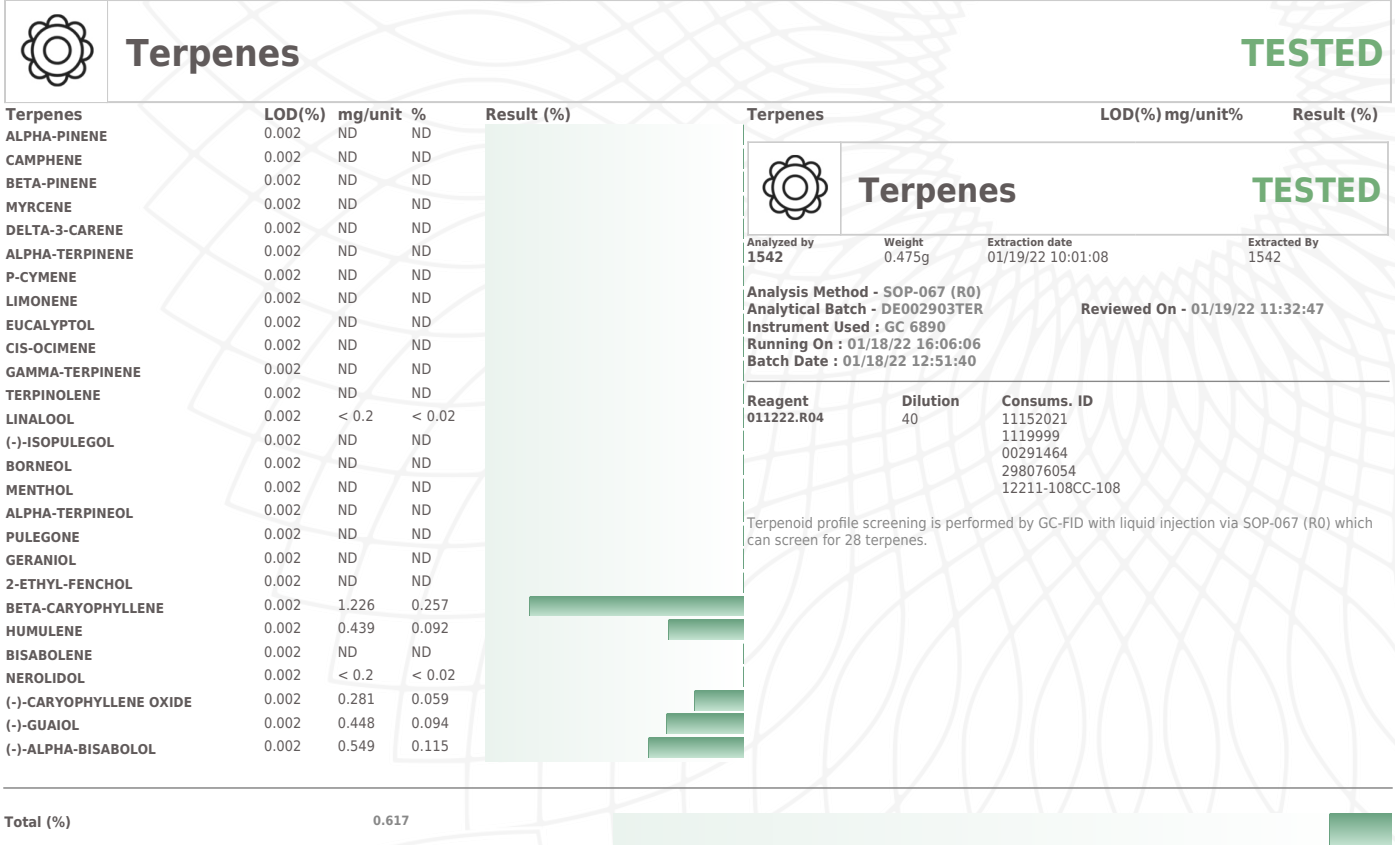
Terpenes

TESTED

| Terpenes | LOD(%) | mg/unit | % | Result (%) |
|---|---|---|---|---|
| ALPHA-PINENE | 0.002 | ND | ND | |
| CAMPHENE | 0.002 | ND | ND | |
| BETA-PINENE | 0.002 | ND | ND | |
| MYRCENE | 0.002 | ND | ND | |
| DELTA-3-CARENE | 0.002 | ND | ND | |
| ALPHA-TERPINENE | 0.002 | ND | ND | |
| P-CYMENE | 0.002 | ND | ND | |
| LIMONENE | 0.002 | ND | ND | |
| EUCALYPTOL | 0.002 | ND | ND | |
| CIS-OCIMENE | 0.002 | ND | ND | |
| GAMMA-TERPINENE | 0.002 | ND | ND | |
| TERPINOLENE | 0.002 | ND | ND | |
| LINALOOL | 0.002 | < 0.2 | < 0.02 | |
| (-)-ISOPULEGOL | 0.002 | ND | ND | |
| BORNEOL | 0.002 | ND | ND | |
| MENTHOL | 0.002 | ND | ND | |
| ALPHA-TERPINEOL | 0.002 | ND | ND | |
| PULEGONE | 0.002 | ND | ND | |
| GERANIOL | 0.002 | ND | ND | |
| 2-ETHYL-FENCHOL | 0.002 | ND | ND | |
| BETA-CARYOPHYLLENE | 0.002 | 1.226 | 0.257 | |
| HUMULENE | 0.002 | 0.439 | 0.092 | |
| BISABOLENE | 0.002 | ND | ND | |
| NEROLIDOL | 0.002 | < 0.2 | < 0.02 | |
| (-)-CARYOPHYLLENE OXIDE | 0.002 | 0.281 | 0.059 | |
| (-)-GUAIOL | 0.002 | 0.448 | 0.094 | |
| (-)-ALPHA-BISABOLOL | 0.002 | 0.549 | 0.115 | |

| Terpenes | LOD(%) | mg/unit | % | Result (%) |
|---|---|---|---|---|

Terpenes

TESTED

Analyzed by
1542
Weight
0.475g
Extraction date
01/19/22 10:01:08
Extracted By
1542

Analysis Method - SOP-067 (R0)
Analytical Batch - DE002903TER
Reviewed On - 01/19/22 11:32:47
Instrument Used : GC 6890
Running On : 01/18/22 16:06:06
Batch Date : 01/18/22 12:51:40

| Reagent | Dilution | Consums. ID |
|---|---|---|
| 011222.R04 | 40 | 11152021<br>1119999<br>00291464<br>298076054<br>12211-108CC-108 |

Terpenoid profile screening is performed by GC-FID with liquid injection via SOP-067 (R0) which can screen for 28 terpenes.

Total (%) 0.617